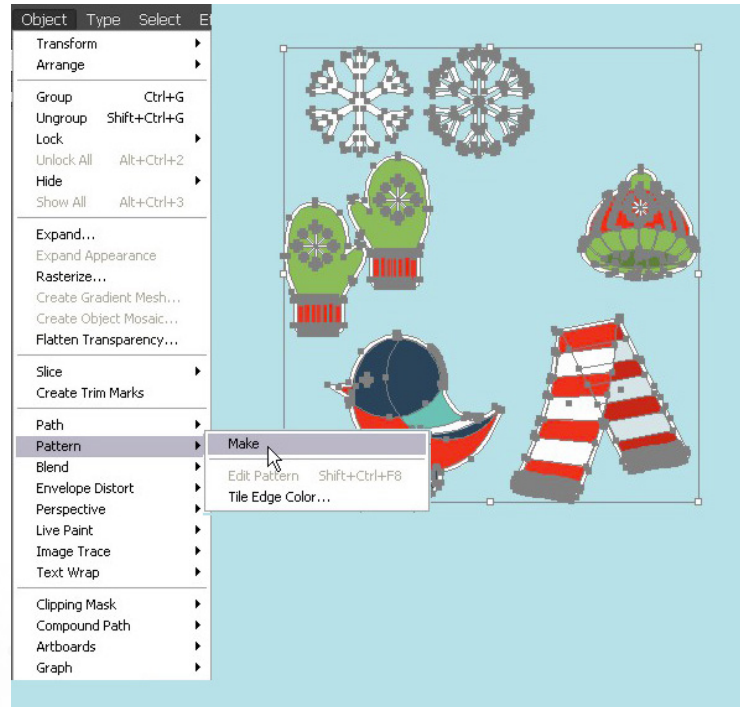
Object Type Select E

Transform
Arrange

Group Ctrl+G
Ungroup Shift+Ctrl+G
Lock
Unlock All Alt+Ctrl+2
Hide
Show All Alt+Ctrl+3

Expand...
Expand Appearance
Rasterize...
Create Gradient Mesh...
Create Object Mosaic...
Flatten Transparency...

Slice
Create Trim Marks

Path
Pattern
Blend
Envelope Distort
Perspective
Live Paint
Image Trace
Text Wrap

Clipping Mask
Compound Path
Artboards
Graph

Make
Edit Pattern Shift+Ctrl+F8
Tile Edge Color...